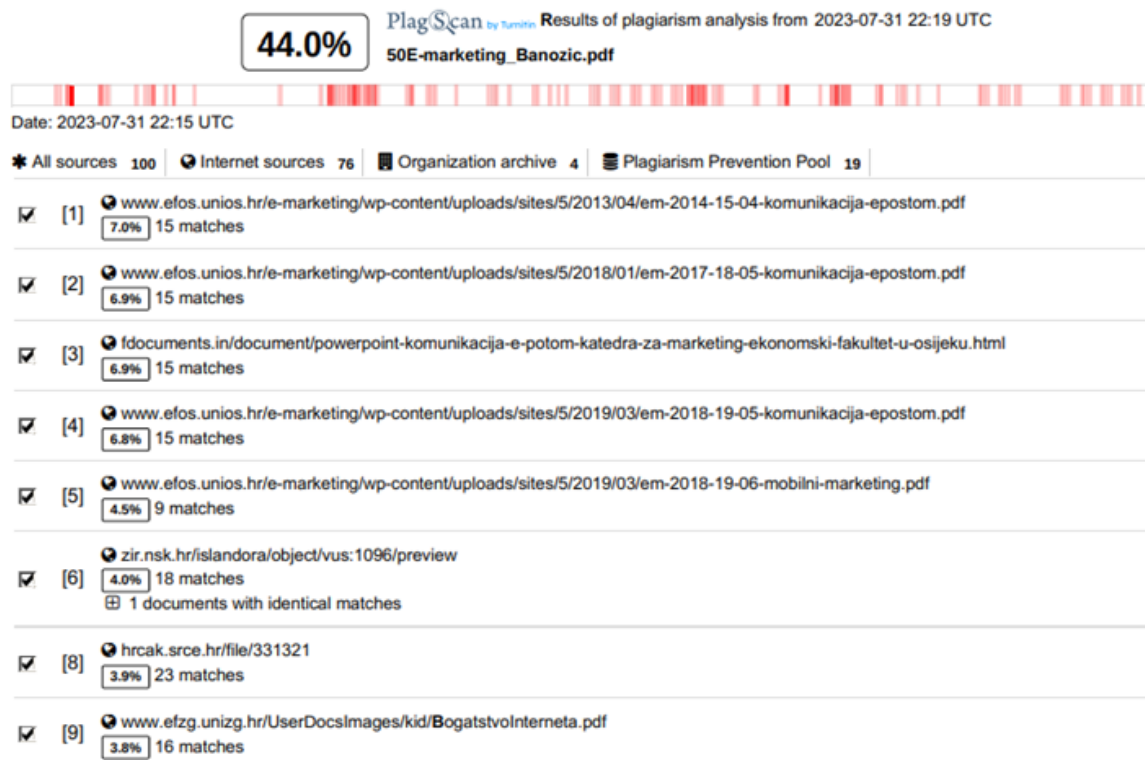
44.0%

PlagScan by Turnitin Results of plagiarism analysis from 2023-07-31 22:19 UTC

50E-marketing_Banozic.pdf

Date: 2023-07-31 22:15 UTC

All sources 100 | Internet sources 76 | Organization archive 4 | Plagiarism Prevention Pool 19

[1] www.efos.unios.hr/e-marketing/wp-content/uploads/sites/5/2013/04/em-2014-15-04-komunikacija-epostom.pdf
7.0% 15 matches

[2] www.efos.unios.hr/e-marketing/wp-content/uploads/sites/5/2018/01/em-2017-18-05-komunikacija-epostom.pdf
6.9% 15 matches

[3] fdocuments.in/document/powerpoint-komunikacija-e-potom-katedra-za-marketing-ekonomski-fakultet-u-osijeku.html
6.9% 15 matches

[4] www.efos.unios.hr/e-marketing/wp-content/uploads/sites/5/2019/03/em-2018-19-05-komunikacija-epostom.pdf
6.8% 15 matches

[5] www.efos.unios.hr/e-marketing/wp-content/uploads/sites/5/2019/03/em-2018-19-06-mobilni-marketing.pdf
4.5% 9 matches

[6] zir.nsk.hr/islandora/object/vus:1096/preview
4.0% 18 matches
1 documents with identical matches

[8] hrcak.srce.hr/file/331321
3.9% 23 matches

[9] www.efzg.unizg.hr/UserDocsImages/kid/BogatstvoInterneta.pdf
3.8% 16 matches